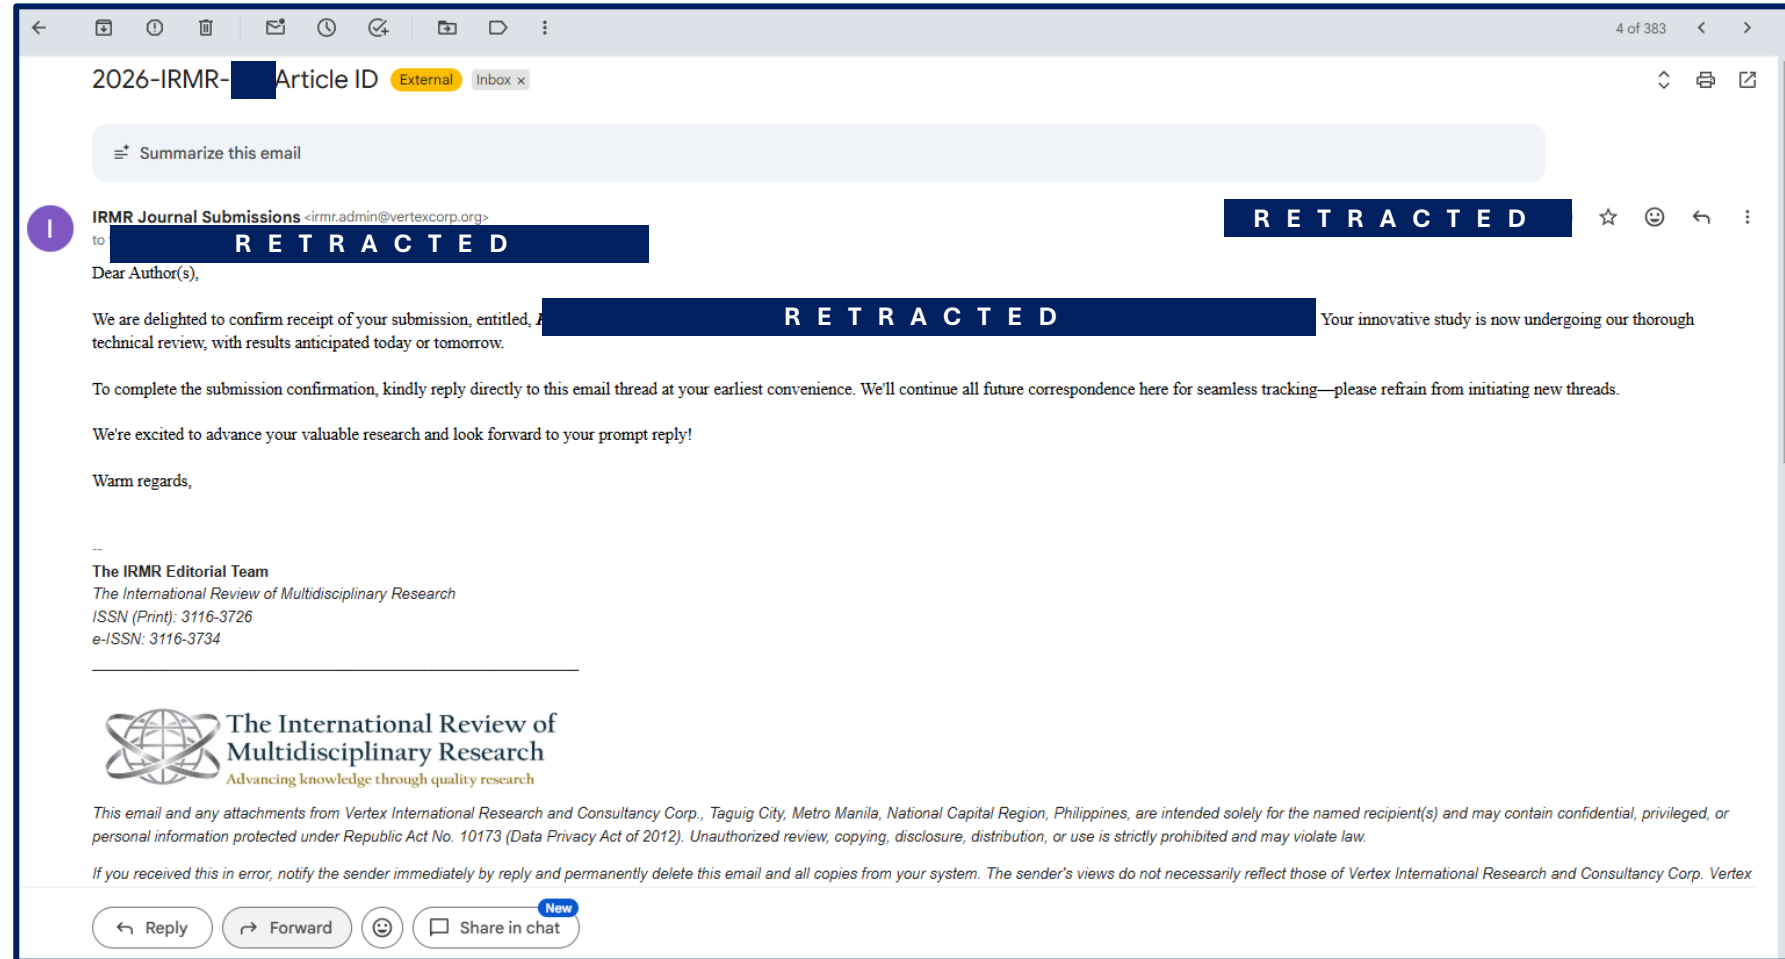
4 of 383

2026-IRMR- Article ID External Inbox ×

Summarize this email

I

IRMR Journal Submissions <irmr.admin@vertexcorp.org>

to R E T R A C T E D

R E T R A C T E D

Dear Author(s),

We are delighted to confirm receipt of your submission, entitled, A R E T R A C T E D Your innovative study is now undergoing our thorough technical review, with results anticipated today or tomorrow.

To complete the submission confirmation, kindly reply directly to this email thread at your earliest convenience. We'll continue all future correspondence here for seamless tracking—please refrain from initiating new threads.

We're excited to advance your valuable research and look forward to your prompt reply!

Warm regards,

--
The IRMR Editorial Team
The International Review of Multidisciplinary Research
ISSN (Print): 3116-3726
e-ISSN: 3116-3734

The International Review of Multidisciplinary Research
Advancing knowledge through quality research

This email and any attachments from Vertex International Research and Consultancy Corp., Taguig City, Metro Manila, National Capital Region, Philippines, are intended solely for the named recipient(s) and may contain confidential, privileged, or personal information protected under Republic Act No. 10173 (Data Privacy Act of 2012). Unauthorized review, copying, disclosure, distribution, or use is strictly prohibited and may violate law.

If you received this in error, notify the sender immediately by reply and permanently delete this email and all copies from your system. The sender's views do not necessarily reflect those of Vertex International Research and Consultancy Corp. Vertex

Reply Forward New Share in chat